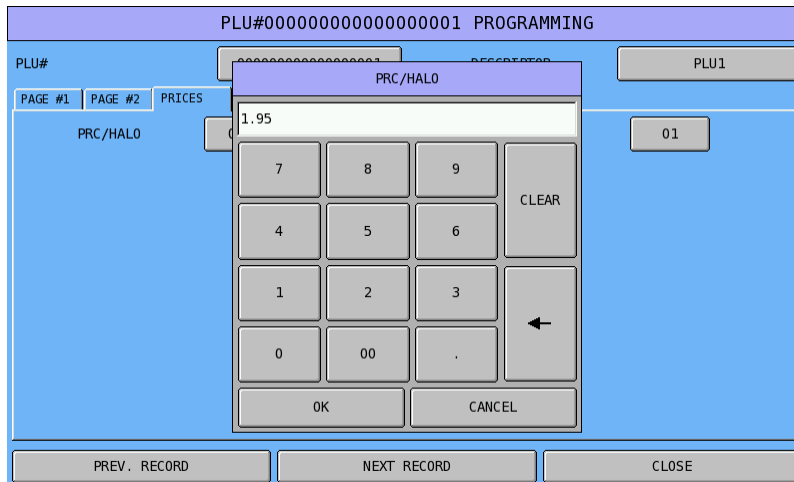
PLU#00000000000000001 PROGRAMMING

PLU#

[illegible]

PLU1

PAGE #1 PAGE #2 PRICES

PRC/HALO

01

PRC/HALO

1.95

| 7 | 8 | 9 | CLEAR |
|---|---|---|---|
| 4 | 5 | 6 | |
| 1 | 2 | 3 | ← |
| 0 | 00 | . | |

OK CANCEL

PREV. RECORD NEXT RECORD CLOSE